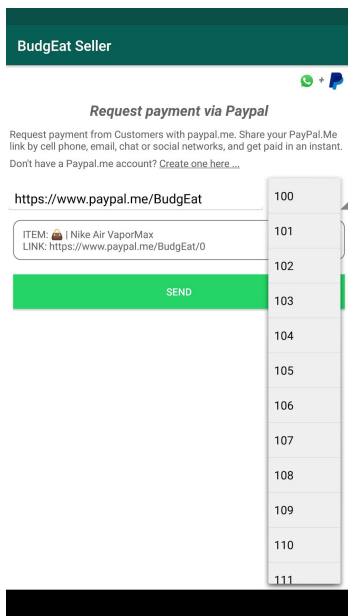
BudgEat Seller

+

Request payment via Paypal

Request payment from Customers with paypal.me. Share your PayPal.Me link by cell phone, email, chat or social networks, and get paid in an instant.

Don't have a Paypal.me account? Create one here ...

https://www.paypal.me/BudgEat

ITEM: 👜 | Nike Air VaporMax
LINK: https://www.paypal.me/BudgEat/0

SEND

100
101
102
103
104
105
106
107
108
109
110
111